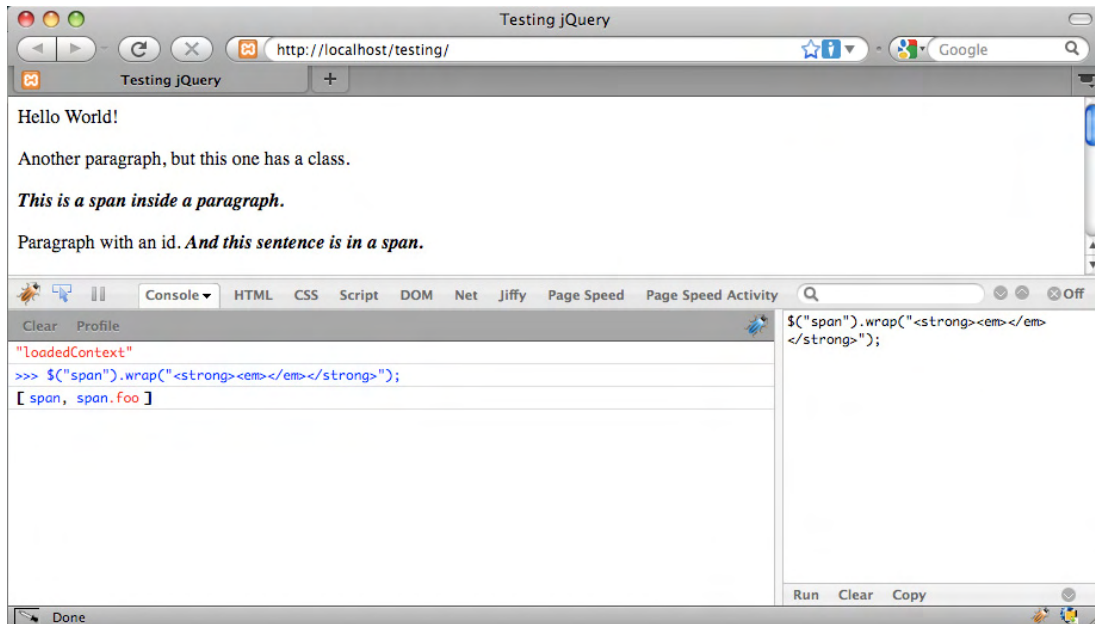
Testing jQuery

http://localhost/testing/

Google

Testing jQuery

+

Hello World!

Another paragraph, but this one has a class.

*This is a span inside a paragraph.*

Paragraph with an id. *And this sentence is in a span.*

Console ▾ HTML CSS Script DOM Net Jiffy Page Speed Page Speed Activity

Off

Clear Profile

"loadedContext"

>>> $("span").wrap("<strong><em></em></strong>");

[ span, span.foo ]

$("span").wrap("<strong><em></em></strong>");

Run Clear Copy

Done